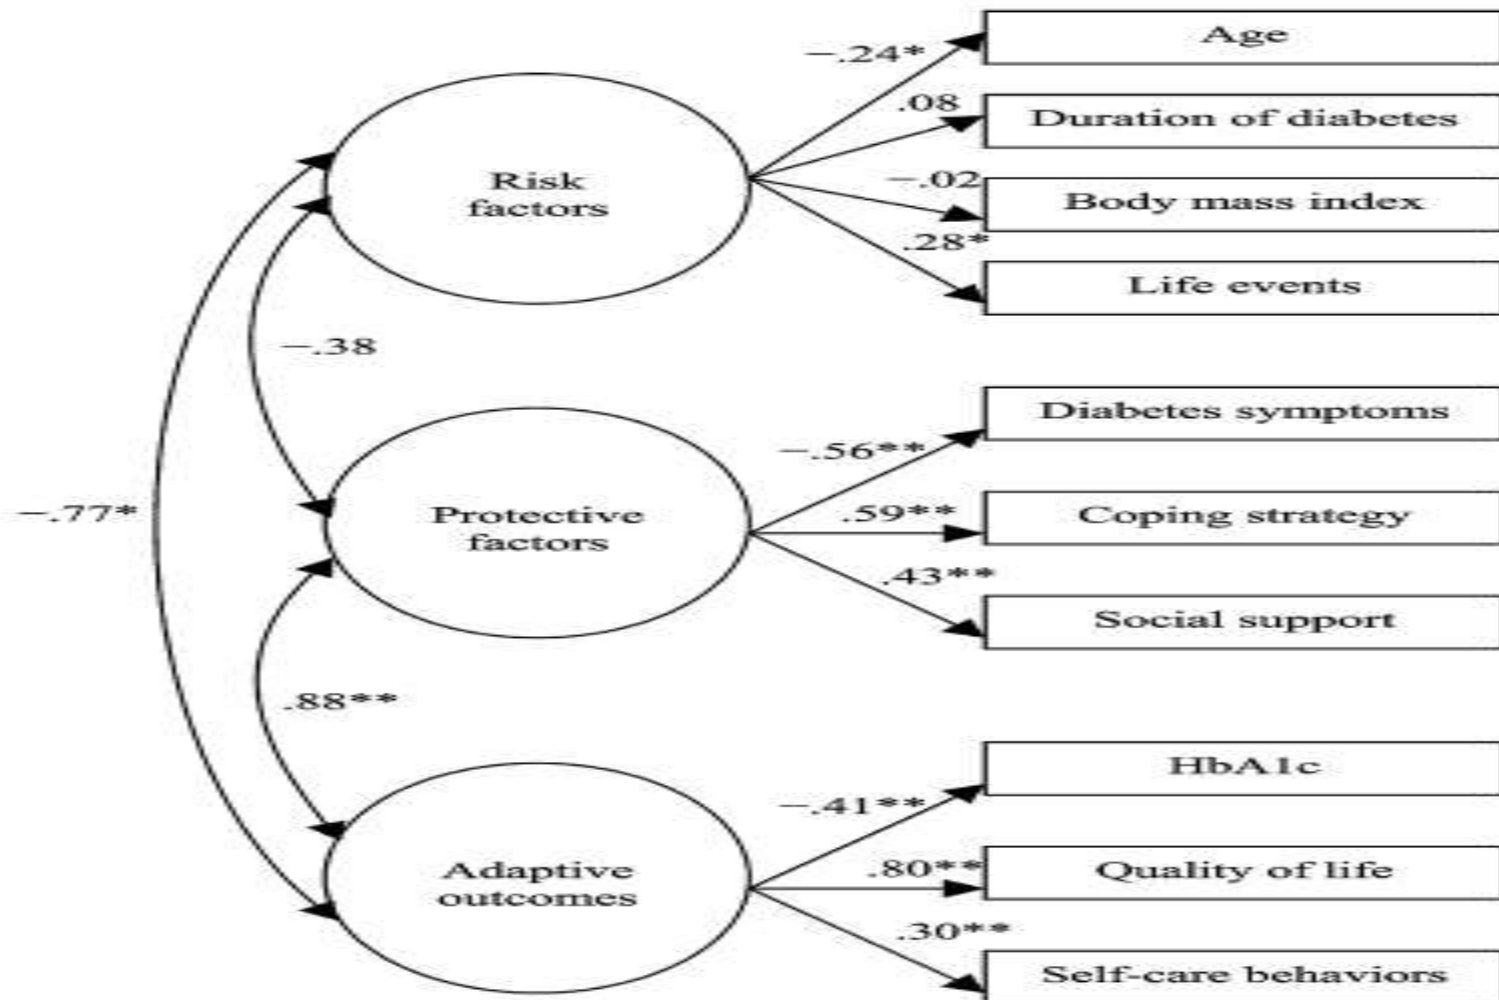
Risk factors

−.24*
Age

.08
Duration of diabetes

−.02
Body mass index

.28*
Life events

−.38

−.77*

Protective factors

−.56**
Diabetes symptoms

.59**
Coping strategy

.43**
Social support

.88**

Adaptive outcomes

−.41**
HbA1c

.80**
Quality of life

.30**
Self-care behaviors